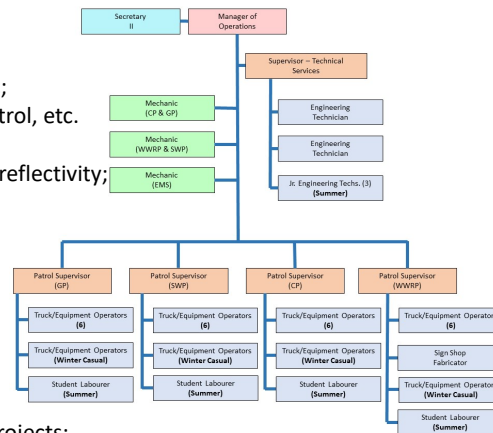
;
trol, etc.

reflectivity;

rojects;

Secretary II

Manager of Operations

Supervisor – Technical Services

Mechanic (CP & GP)

Mechanic (WWRP & SWP)

Mechanic (EMS)

Engineering Technician

Engineering Technician

Jr. Engineering Techs. (3) (Summer)

Patrol Supervisor (GP)

Truck/Equipment Operators (6)

Truck/Equipment Operators (Winter Casual)

Student Labourer (Summer)

Patrol Supervisor (SWP)

Truck/Equipment Operators (6)

Truck/Equipment Operators (Winter Casual)

Student Labourer (Summer)

Patrol Supervisor (CP)

Truck/Equipment Operators (6)

Truck/Equipment Operators (Winter Casual)

Student Labourer (Summer)

Patrol Supervisor (WWRP)

Truck/Equipment Operator (6)

Sign Shop Fabricator

Truck/Equipment Operator (Winter Casual)

Student Labourer (Summer)